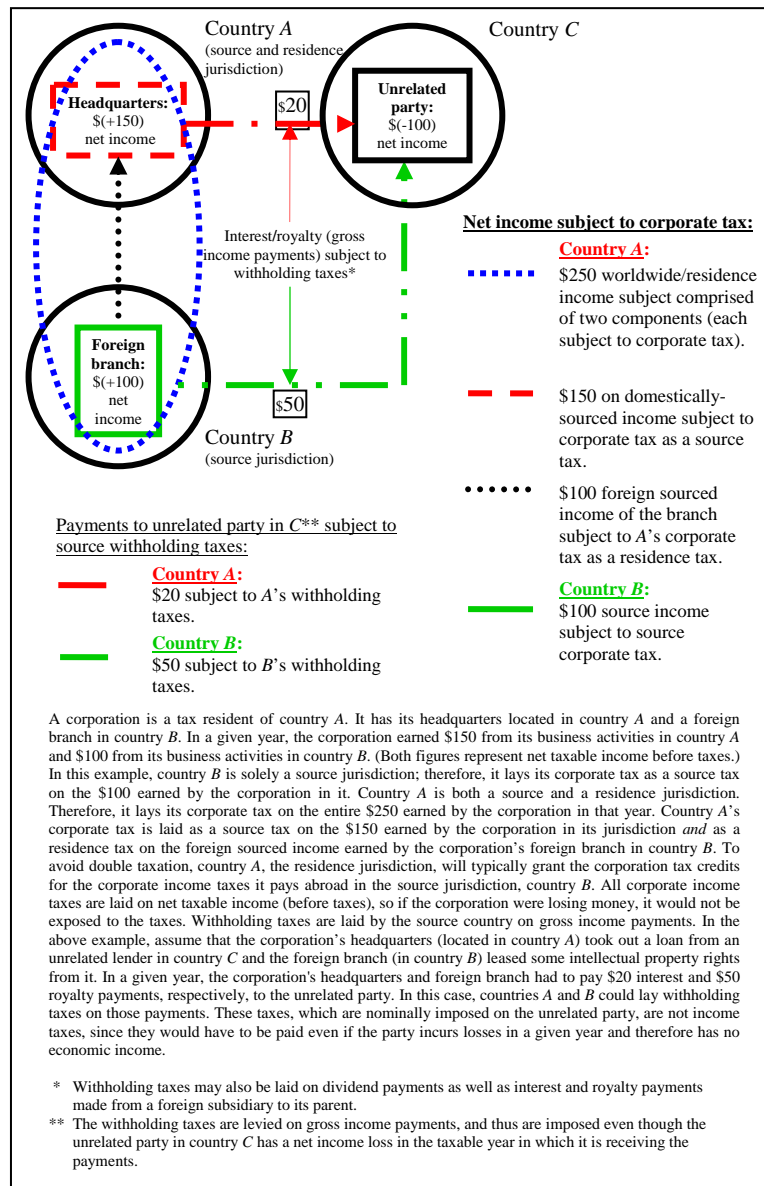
Country $A$
(source and residence jurisdiction)

Country $C$

Headquarters:
\$(+150)
net income

\$20

Unrelated party:
\$(-100)
net income

Interest/royalty (gross income payments) subject to withholding taxes*

Net income subject to corporate tax:

Country $A$:
\$250 worldwide/residence income subject comprised of two components (each subject to corporate tax).

\$150 on domestically-sourced income subject to corporate tax as a source tax.

\$100 foreign sourced income of the branch subject to $A$'s corporate tax as a residence tax.

Country $B$:
\$100 source income subject to source corporate tax.

Foreign branch:
\$(+100)
net income

\$50

Country $B$
(source jurisdiction)

Payments to unrelated party in $C$** subject to source withholding taxes:

Country $A$:
\$20 subject to $A$'s withholding taxes.

Country $B$:
\$50 subject to $B$'s withholding taxes.

A corporation is a tax resident of country $A$. It has its headquarters located in country $A$ and a foreign branch in country $B$. In a given year, the corporation earned \$150 from its business activities in country $A$ and \$100 from its business activities in country $B$. (Both figures represent net taxable income before taxes.) In this example, country $B$ is solely a source jurisdiction; therefore, it lays its corporate tax as a source tax on the \$100 earned by the corporation in it. Country $A$ is both a source and a residence jurisdiction. Therefore, it lays its corporate tax on the entire \$250 earned by the corporation in that year. Country $A$'s corporate tax is laid as a source tax on the \$150 earned by the corporation in its jurisdiction *and* as a residence tax on the foreign sourced income earned by the corporation's foreign branch in country $B$. To avoid double taxation, country $A$, the residence jurisdiction, will typically grant the corporation tax credits for the corporate income taxes it pays abroad in the source jurisdiction, country $B$. All corporate income taxes are laid on net taxable income (before taxes), so if the corporation were losing money, it would not be exposed to the taxes. Withholding taxes are laid by the source country on gross income payments. In the above example, assume that the corporation's headquarters (located in country $A$) took out a loan from an unrelated lender in country $C$ and the foreign branch (in country $B$) leased some intellectual property rights from it. In a given year, the corporation's headquarters and foreign branch had to pay \$20 interest and \$50 royalty payments, respectively, to the unrelated party. In this case, countries $A$ and $B$ could lay withholding taxes on those payments. These taxes, which are nominally imposed on the unrelated party, are not income taxes, since they would have to be paid even if the party incurs losses in a given year and therefore has no economic income.

* Withholding taxes may also be laid on dividend payments as well as interest and royalty payments made from a foreign subsidiary to its parent.

** The withholding taxes are levied on gross income payments, and thus are imposed even though the unrelated party in country $C$ has a net income loss in the taxable year in which it is receiving the payments.